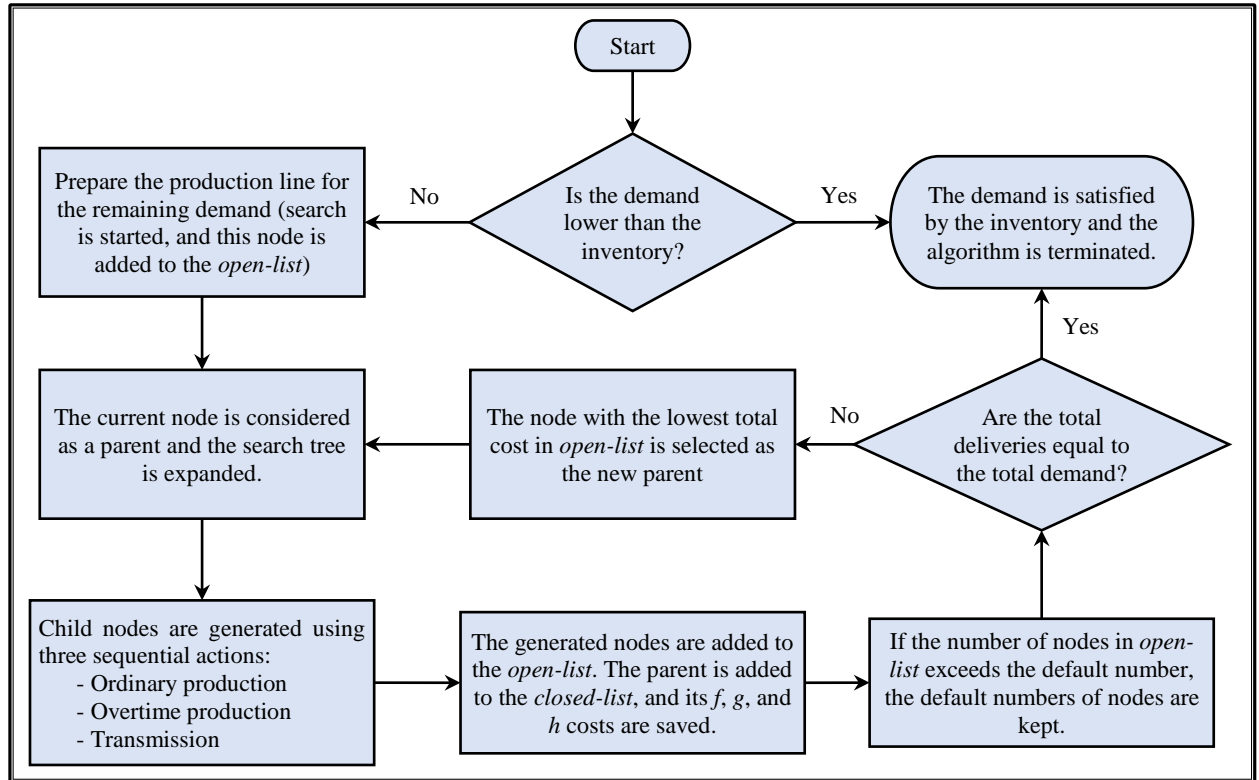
Start

Is the demand lower than the inventory?

No

Yes

Prepare the production line for the remaining demand (search is started, and this node is added to the *open-list*)

The demand is satisfied by the inventory and the algorithm is terminated.

Yes

The current node is considered as a parent and the search tree is expanded.

The node with the lowest total cost in *open-list* is selected as the new parent

No

Are the total deliveries equal to the total demand?

Child nodes are generated using three sequential actions:
- Ordinary production
- Overtime production
- Transmission

The generated nodes are added to the *open-list*. The parent is added to the *closed-list*, and its *f*, *g*, and *h* costs are saved.

If the number of nodes in *open-list* exceeds the default number, the default numbers of nodes are kept.